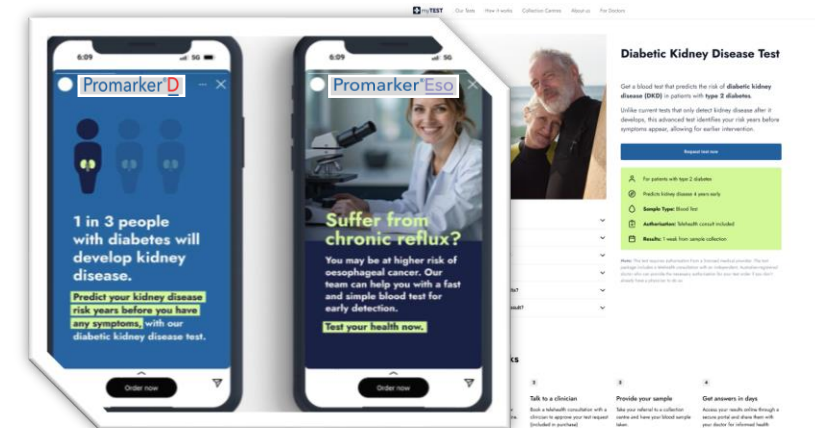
myTEST Our Tests How it works Collection Centres About us For Doctors

6:09 5G

Promarker®D

1 in 3 people with diabetes will develop kidney disease.

Predict your kidney disease risk years before you have any symptoms, with our diabetic kidney disease test.

Order now

6:09 5G

Promarker®Eso

Suffer from chronic reflux?

You may be at higher risk of oesophageal cancer. Our team can help you with a fast and simple blood test for early detection.

Test your health now.

Order now

Diabetic Kidney Disease Test

Get a blood test that predicts the risk of diabetic kidney disease (DKD) in patients with type 2 diabetes.

Unlike current tests that only detect kidney disease after it develops, this advanced test identifies your risk years before symptoms appear, allowing for earlier intervention.

Request test now

For patients with type 2 diabetes

Predicts kidney disease 4 years early

Sample Type: Blood test

Authorisation: Telehealth consult included

Results: 1 week from sample collection

Note: This test requires authorisation from a licensed medical provider. The test package includes a telehealth consultation with an independent, Australian-registered doctor who can provide the necessary authorisation for your test order if you don't already have a referral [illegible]

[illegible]

1 Talk to a clinician
Book a telehealth consultation with a clinician to approve your test request (included in purchase)

2 Provide your sample
Take your referral to a collection centre and have your blood sample taken

3 Get answers in days
Access your results online through a secure portal and share them with your doctor for informed health